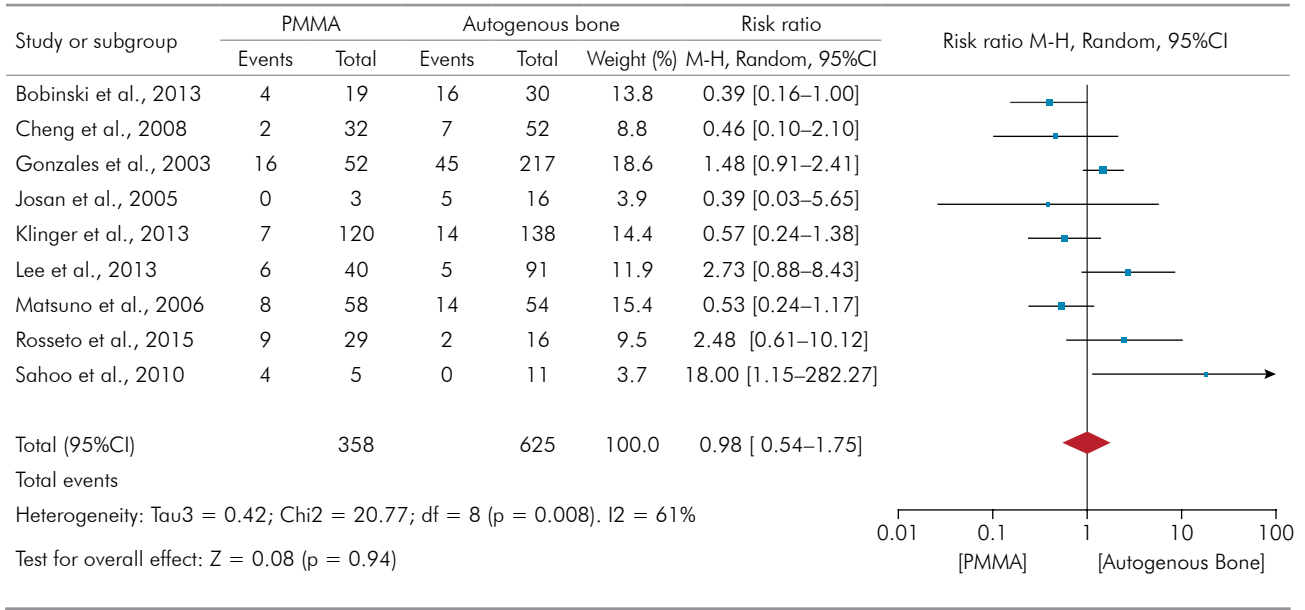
| Study or subgroup | PMMA Events | PMMA Total | Autogenous bone Events | Autogenous bone Total | Weight (%) | Risk ratio M-H, Random, 95%CI |
|---|---|---|---|---|---|---|
| Bobinski et al., 2013 | 4 | 19 | 16 | 30 | 13.8 | 0.39 [0.16–1.00] |
| Cheng et al., 2008 | 2 | 32 | 7 | 52 | 8.8 | 0.46 [0.10–2.10] |
| Gonzales et al., 2003 | 16 | 52 | 45 | 217 | 18.6 | 1.48 [0.91–2.41] |
| Josan et al., 2005 | 0 | 3 | 5 | 16 | 3.9 | 0.39 [0.03–5.65] |
| Klinger et al., 2013 | 7 | 120 | 14 | 138 | 14.4 | 0.57 [0.24–1.38] |
| Lee et al., 2013 | 6 | 40 | 5 | 91 | 11.9 | 2.73 [0.88–8.43] |
| Matsuno et al., 2006 | 8 | 58 | 14 | 54 | 15.4 | 0.53 [0.24–1.17] |
| Rosseto et al., 2015 | 9 | 29 | 2 | 16 | 9.5 | 2.48 [0.61–10.12] |
| Sahoo et al., 2010 | 4 | 5 | 0 | 11 | 3.7 | 18.00 [1.15–282.27] |
| Total (95%CI) | | 358 | | 625 | 100.0 | 0.98 [ 0.54–1.75] |
| Total events | | | | | | |

Heterogeneity: Tau3 = 0.42; Chi2 = 20.77; df = 8 (p = 0.008). I2 = 61%

Test for overall effect: Z = 0.08 (p = 0.94)

Risk ratio M-H, Random, 95%CI

0.01 0.1 1 10 100

[PMMA] [Autogenous Bone]